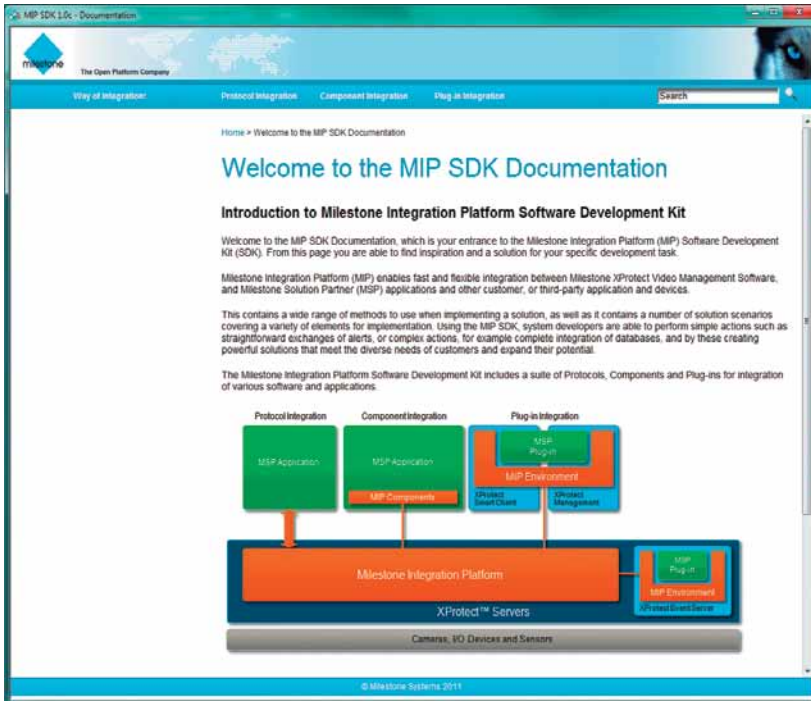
MIP SDK 1.0c - Documentation

milestone
The Open Platform Company

Way of Integration! Protocol Integration Component Integration Plug-in Integration Search

Home > Welcome to the MIP SDK Documentation

Welcome to the MIP SDK Documentation

Introduction to Milestone Integration Platform Software Development Kit

Welcome to the MIP SDK Documentation, which is your entrance to the Milestone Integration Platform (MIP) Software Development Kit (SDK). From this page you are able to find inspiration and a solution for your specific development task.

Milestone Integration Platform (MIP) enables fast and flexible integration between Milestone XProtect Video Management Software, and Milestone Solution Partner (MSP) applications and other customer, or third-party application and devices.

This contains a wide range of methods to use when implementing a solution, as well as it contains a number of solution scenarios covering a variety of elements for implementation. Using the MIP SDK, system developers are able to perform simple actions such as straightforward exchanges of alerts, or complex actions, for example complete integration of databases, and by these creating powerful solutions that meet the diverse needs of customers and expand their potential.

The Milestone Integration Platform Software Development Kit includes a suite of Protocols, Components and Plug-ins for integration of various software and applications.

Protocol integration
Component integration
Plug-in integration
MSP Application
MSP Application
MIP Components
MSP Plug-in
MIP Environment
XProtect Smart Client
XProtect Management
Milestone Integration Platform
XProtect™ Servers
MIP Plug-in
MIP Environment
XProtect Event Server
Cameras, I/O Devices and Sensors

© Milestone Systems 2011